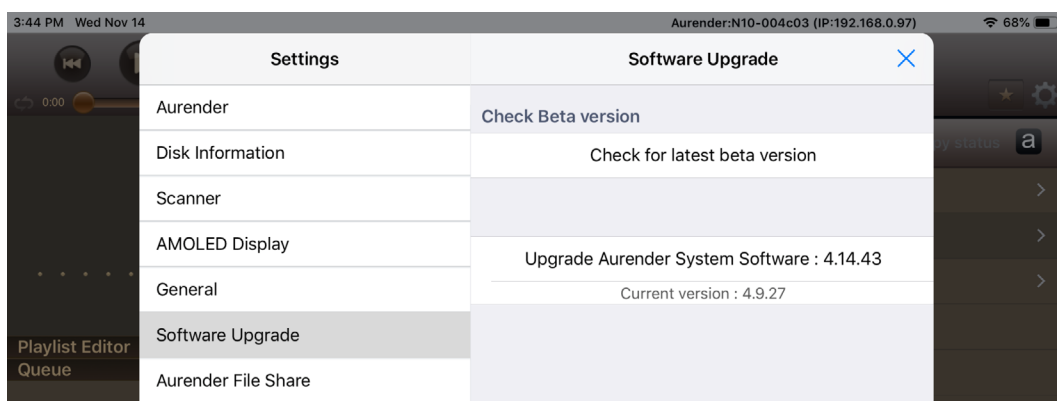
3:44 PM Wed Nov 14
Aurender:N10-004c03 (IP:192.168.0.97)
68%

0:00

Settings
Aurender
Disk Information
Scanner
AMOLED Display
General
Software Upgrade
Aurender File Share

Software Upgrade
Check Beta version
Check for latest beta version
Upgrade Aurender System Software : 4.14.43
Current version : 4.9.27

y status
a

Playlist Editor
Queue